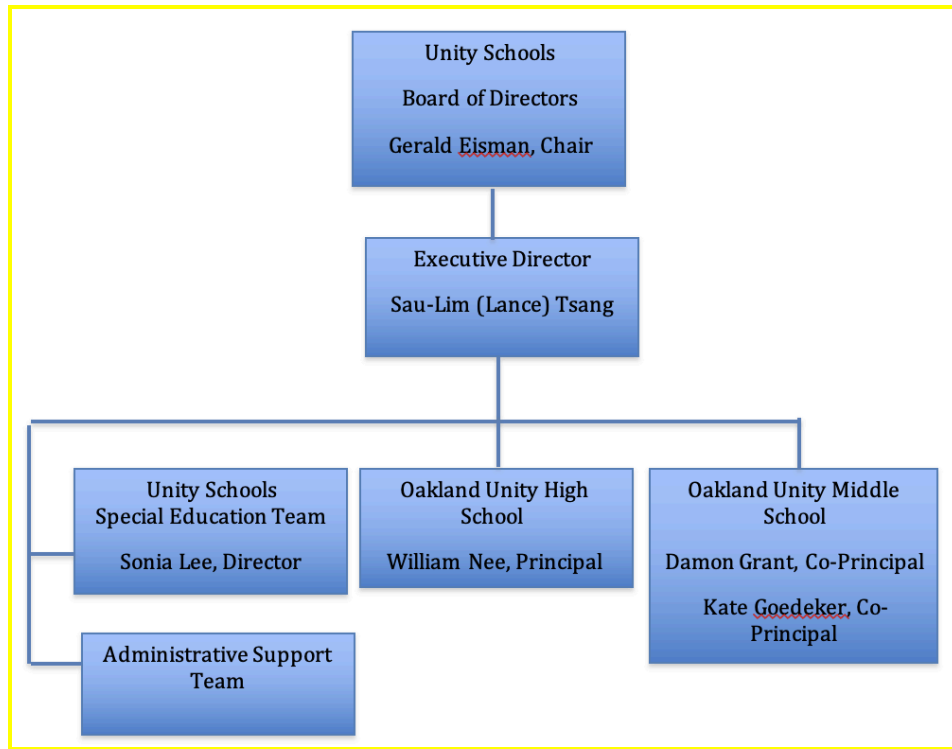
Unity Schools

Board of Directors

Gerald Eisman, Chair

Executive Director

Sau-Lim (Lance) Tsang

Unity Schools
Special Education Team

Sonia Lee, Director

Oakland Unity High School

William Nee, Principal

Oakland Unity Middle School

Damon Grant, Co-Principal

Kate Goedeker, Co-Principal

Administrative Support Team